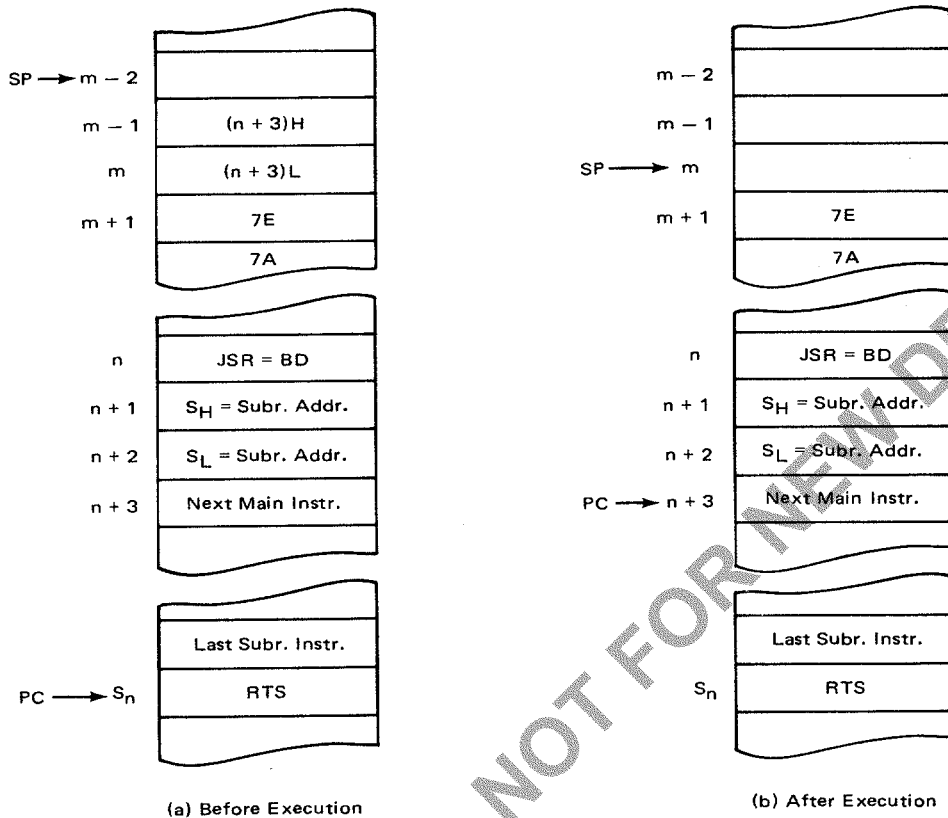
SP → m − 2

m − 1 (n + 3)H

m (n + 3)L

m + 1 7E

7A

n JSR = BD

n + 1 $S_H$ = Subr. Addr.

n + 2 $S_L$ = Subr. Addr.

n + 3 Next Main Instr.

Last Subr. Instr.

PC → $S_n$ RTS

(a) Before Execution

m − 2

m − 1

SP → m

m + 1 7E

7A

n JSR = BD

n + 1 $S_H$ = Subr. Addr.

n + 2 $S_L$ = Subr. Addr.

PC → n + 3 Next Main Instr.

Last Subr. Instr.

$S_n$ RTS

(b) After Execution

NOT FOR NEW D